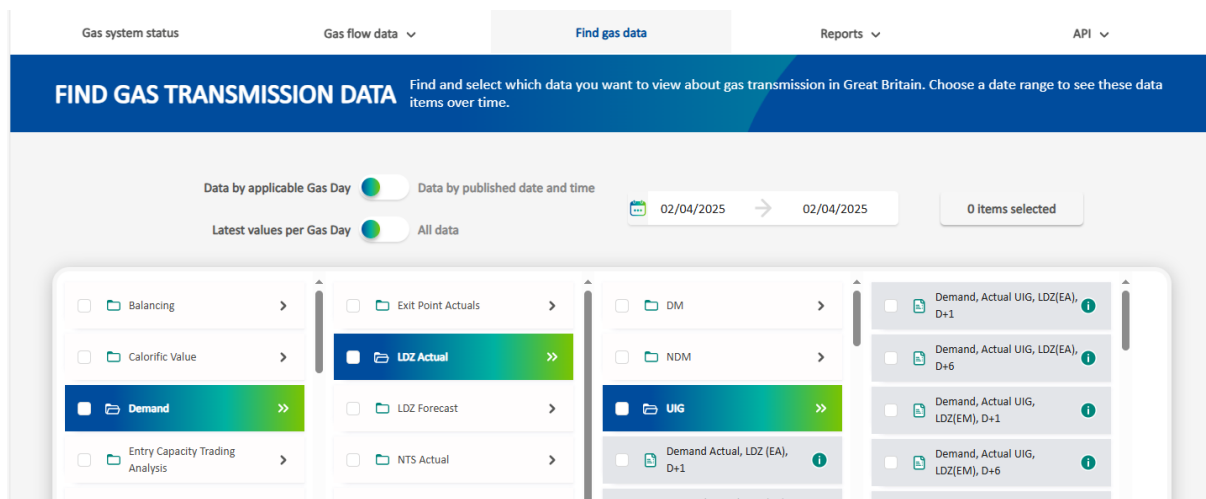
Gas system status | Gas flow data | Find gas data | Reports | API

FIND GAS TRANSMISSION DATA

Find and select which data you want to view about gas transmission in Great Britain. Choose a date range to see these data items over time.

Data by applicable Gas Day — Data by published date and time

Latest values per Gas Day — All data

02/04/2025 → 02/04/2025

0 items selected

Balancing
Calorific Value
Demand
Entry Capacity Trading Analysis

Exit Point Actuals
LDZ Actual
LDZ Forecast
NTS Actual

DM
NDM
UIG
Demand Actual, LDZ (EA), D+1

Demand, Actual UIG, LDZ(EA), D+1
Demand, Actual UIG, LDZ(EA), D+6
Demand, Actual UIG, LDZ(EM), D+1
Demand, Actual UIG, LDZ(EM), D+6